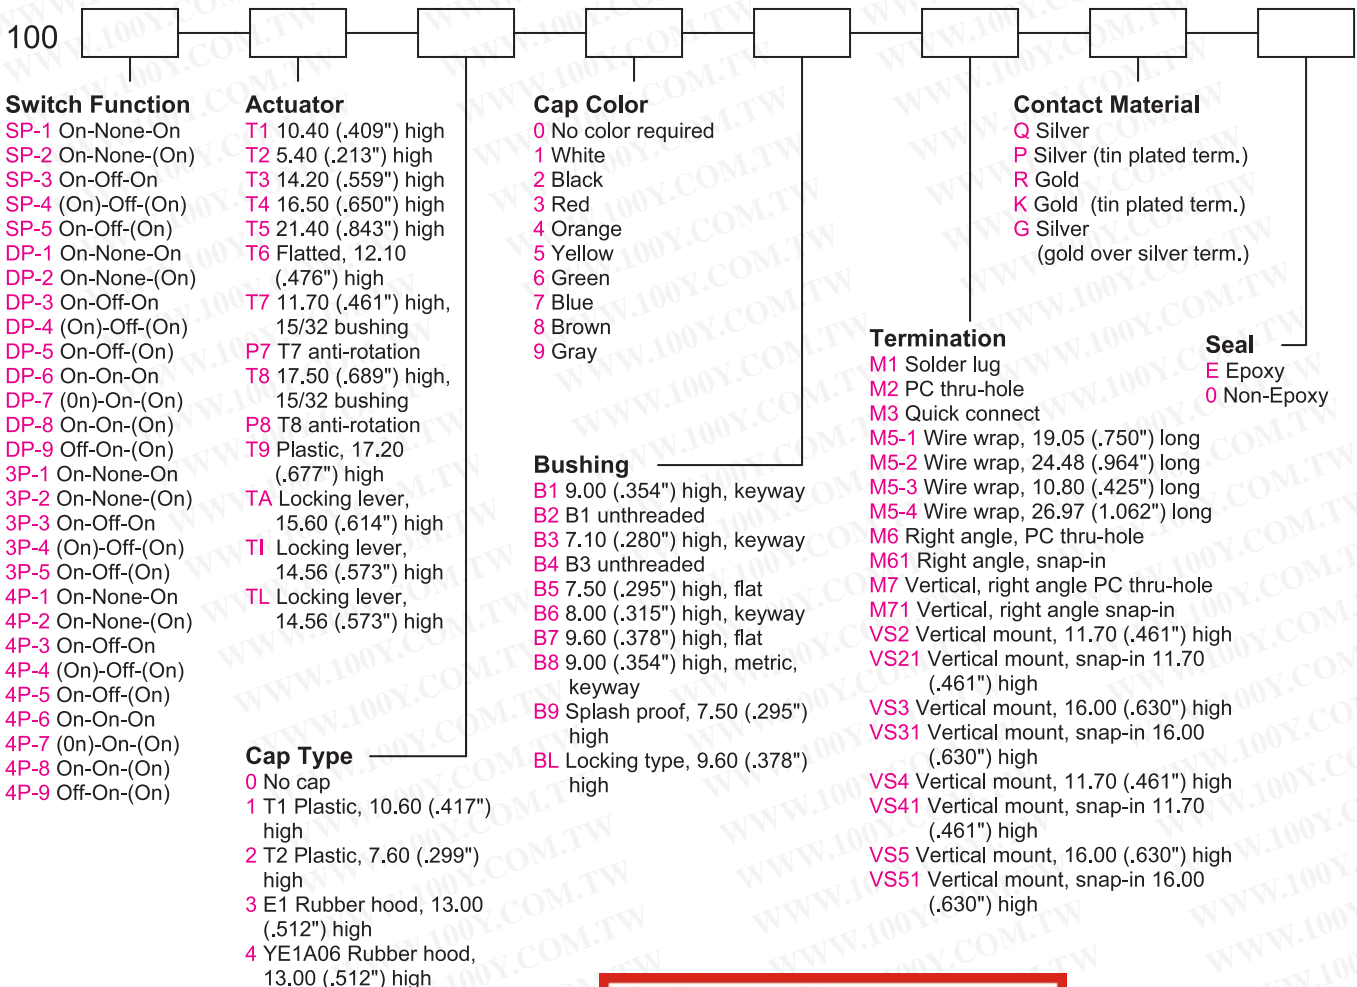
100

Switch Function
SP-1 On-None-On
SP-2 On-None-(On)
SP-3 On-Off-On
SP-4 (On)-Off-(On)
SP-5 On-Off-(On)
DP-1 On-None-On
DP-2 On-None-(On)
DP-3 On-Off-On
DP-4 (On)-Off-(On)
DP-5 On-Off-(On)
DP-6 On-On-On
DP-7 (0n)-On-(On)
DP-8 On-On-(On)
DP-9 Off-On-(On)
3P-1 On-None-On
3P-2 On-None-(On)
3P-3 On-Off-On
3P-4 (On)-Off-(On)
3P-5 On-Off-(On)
4P-1 On-None-On
4P-2 On-None-(On)
4P-3 On-Off-On
4P-4 (On)-Off-(On)
4P-5 On-Off-(On)
4P-6 On-On-On
4P-7 (0n)-On-(On)
4P-8 On-On-(On)
4P-9 Off-On-(On)

Actuator
T1 10.40 (.409") high
T2 5.40 (.213") high
T3 14.20 (.559") high
T4 16.50 (.650") high
T5 21.40 (.843") high
T6 Flatted, 12.10 (.476") high
T7 11.70 (.461") high, 15/32 bushing
P7 T7 anti-rotation
T8 17.50 (.689") high, 15/32 bushing
P8 T8 anti-rotation
T9 Plastic, 17.20 (.677") high
TA Locking lever, 15.60 (.614") high
TI Locking lever, 14.56 (.573") high
TL Locking lever, 14.56 (.573") high

Cap Type
0 No cap
1 T1 Plastic, 10.60 (.417") high
2 T2 Plastic, 7.60 (.299") high
3 E1 Rubber hood, 13.00 (.512") high
4 YE1A06 Rubber hood, 13.00 (.512") high

Cap Color
0 No color required
1 White
2 Black
3 Red
4 Orange
5 Yellow
6 Green
7 Blue
8 Brown
9 Gray

Bushing
B1 9.00 (.354") high, keyway
B2 B1 unthreaded
B3 7.10 (.280") high, keyway
B4 B3 unthreaded
B5 7.50 (.295") high, flat
B6 8.00 (.315") high, keyway
B7 9.60 (.378") high, flat
B8 9.00 (.354") high, metric, keyway
B9 Splash proof, 7.50 (.295") high
BL Locking type, 9.60 (.378") high

Contact Material
Q Silver
P Silver (tin plated term.)
R Gold
K Gold (tin plated term.)
G Silver (gold over silver term.)

Termination
M1 Solder lug
M2 PC thru-hole
M3 Quick connect
M5-1 Wire wrap, 19.05 (.750") long
M5-2 Wire wrap, 24.48 (.964") long
M5-3 Wire wrap, 10.80 (.425") long
M5-4 Wire wrap, 26.97 (1.062") long
M6 Right angle, PC thru-hole
M61 Right angle, snap-in
M7 Vertical, right angle PC thru-hole
M71 Vertical, right angle snap-in
VS2 Vertical mount, 11.70 (.461") high
VS21 Vertical mount, snap-in 11.70 (.461") high
VS3 Vertical mount, 16.00 (.630") high
VS31 Vertical mount, snap-in 16.00 (.630") high
VS4 Vertical mount, 11.70 (.461") high
VS41 Vertical mount, snap-in 11.70 (.461") high
VS5 Vertical mount, 16.00 (.630") high
VS51 Vertical mount, snap-in 16.00 (.630") high

Seal
E Epoxy
0 Non-Epoxy